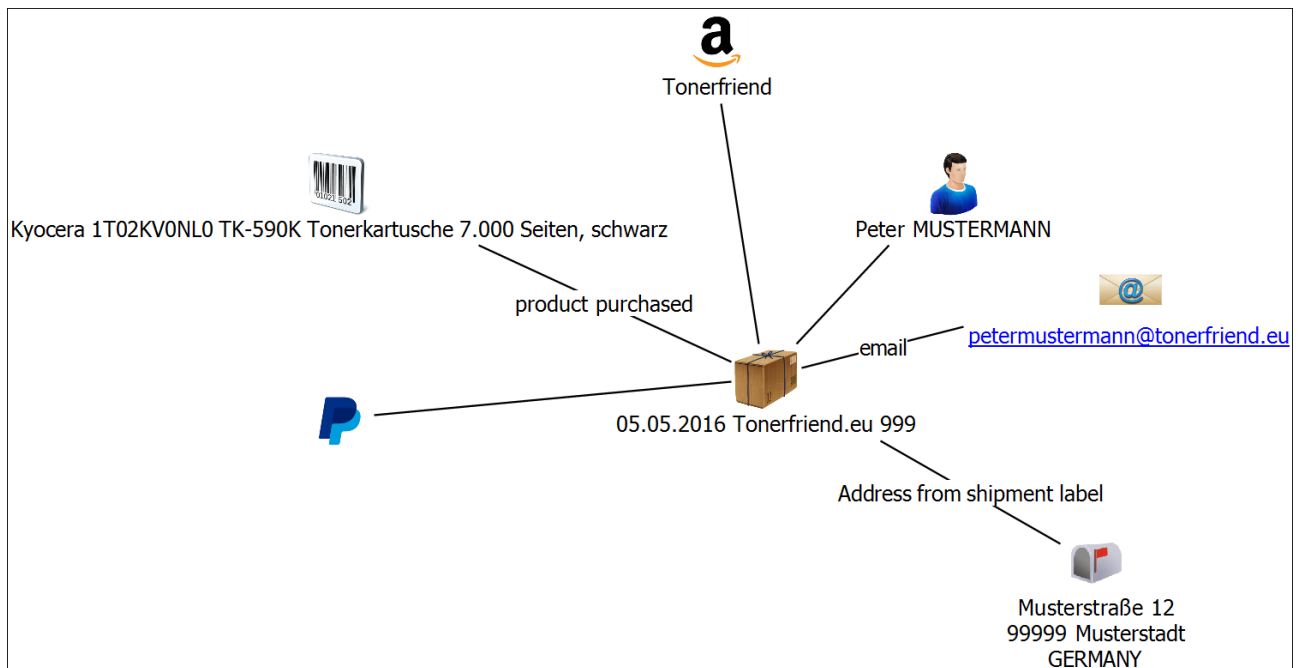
Tonerfriend

Kyocera 1T02KV0NL0 TK-590K Tonerkartusche 7.000 Seiten, schwarz

Peter MUSTERMANN

product purchased

email

petermustermann@tonerfriend.eu

05.05.2016 Tonerfriend.eu 999

Address from shipment label

Musterstraße 12
99999 Musterstadt
GERMANY